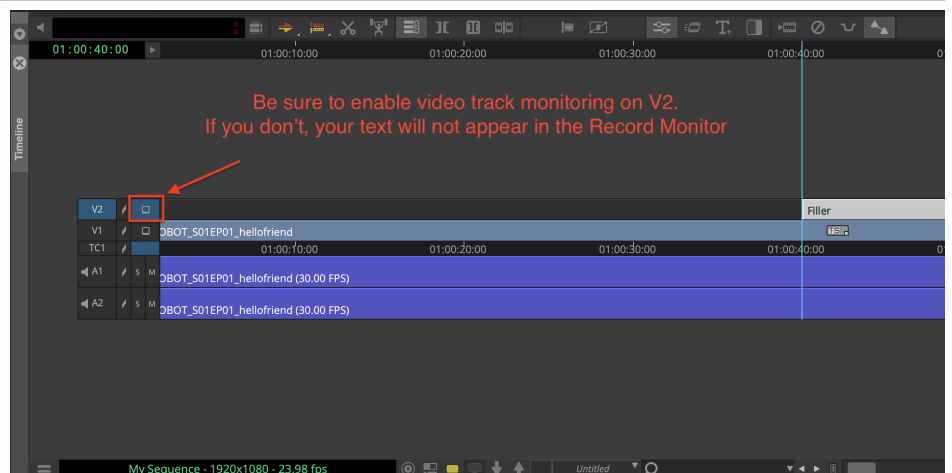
01:00:40:00
01:00:10:00
01:00:20:00
01:00:30:00
01:00:40:00
Timeline

Be sure to enable video track monitoring on V2.
If you don't, your text will not appear in the Record Monitor

V2
Filler
V1
OBOT_S01EP01_hellofriend
TC1
01:00:10:00
01:00:20:00
01:00:30:00
01:00:40:00
A1
S
M
OBOT_S01EP01_hellofriend (30.00 FPS)
A2
S
M
OBOT_S01EP01_hellofriend (30.00 FPS)

My Sequence - 1920x1080 - 23.98 fps
Untitled